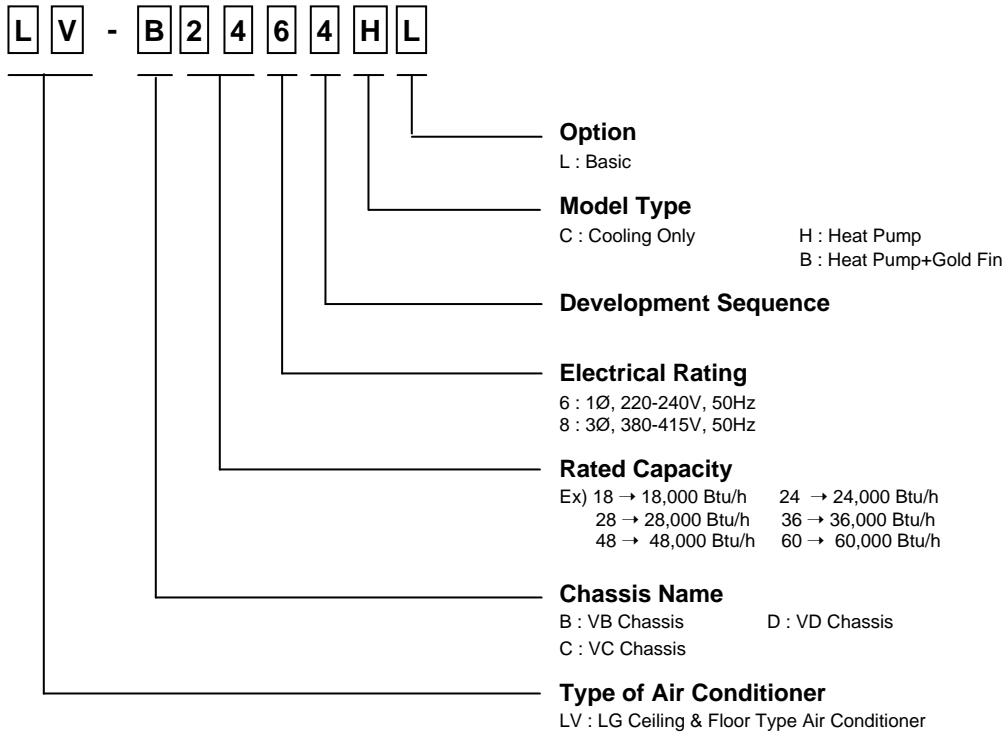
L V - B 2 4 6 4 H L

**Option**
L : Basic

**Model Type**
C : Cooling Only H : Heat Pump
B : Heat Pump+Gold Fin

**Development Sequence**

**Electrical Rating**
6 : 1Ø, 220-240V, 50Hz
8 : 3Ø, 380-415V, 50Hz

**Rated Capacity**
Ex) 18 → 18,000 Btu/h 24 → 24,000 Btu/h
28 → 28,000 Btu/h 36 → 36,000 Btu/h
48 → 48,000 Btu/h 60 → 60,000 Btu/h

**Chassis Name**
B : VB Chassis D : VD Chassis
C : VC Chassis

**Type of Air Conditioner**
LV : LG Ceiling & Floor Type Air Conditioner